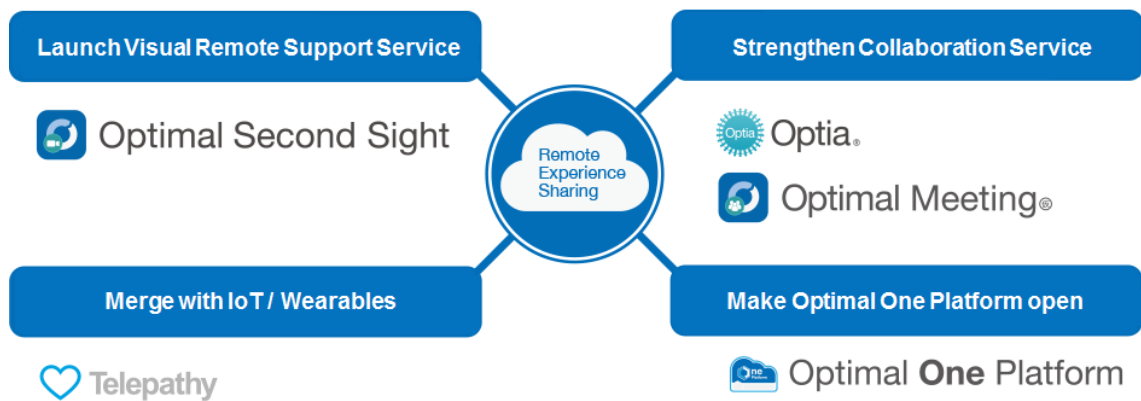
Launch Visual Remote Support Service

Optimal Second Sight

Remote Experience Sharing

Strengthen Collaboration Service

Optia Optia®

Optimal Meeting®

Merge with IoT / Wearables

Telepathy

Make Optimal One Platform open

one Platform Optimal One Platform